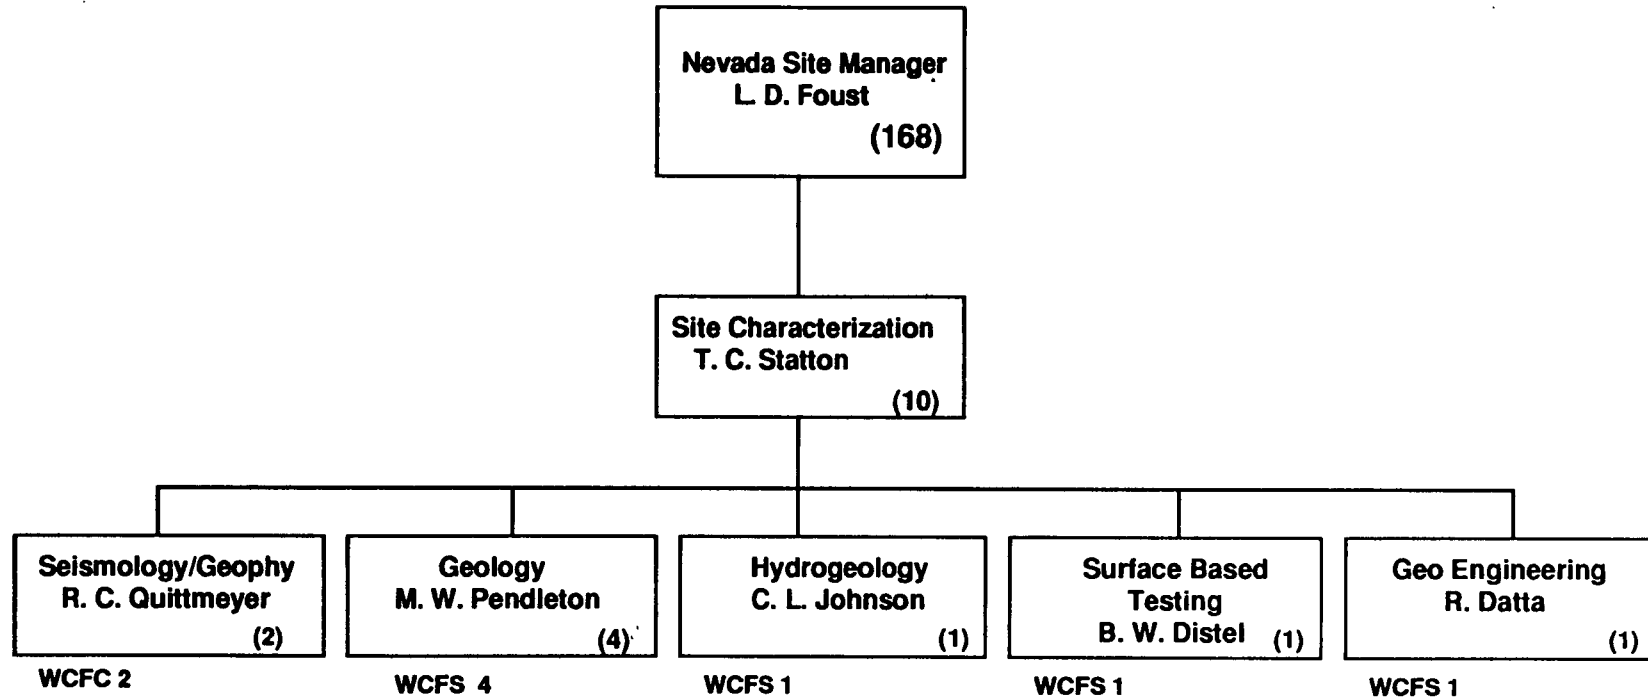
Nevada Site Manager
L. D. Foust
(168)

Site Characterization
T. C. Statton
(10)

Seismology/Geophy
R. C. Quittmeyer
(2)
WCFC 2

Geology
M. W. Pendleton
(4)
WCFS 4

Hydrogeology
C. L. Johnson
(1)
WCFS 1

Surface Based Testing
B. W. Distel
(1)
WCFS 1

Geo Engineering
R. Datta
(1)
WCFS 1